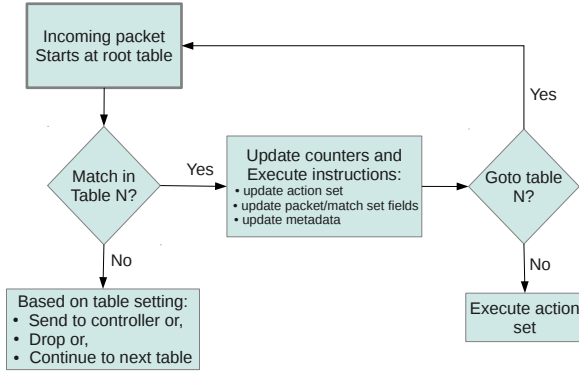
Incoming packet
Starts at root table

Match in
Table N?

Yes

Update counters and
Execute instructions:
• update action set
• update packet/match set fields
• update metadata

Goto table
N?

Yes

No

Based on table setting:
• Send to controller or,
• Drop or,
• Continue to next table

No

Execute action
set